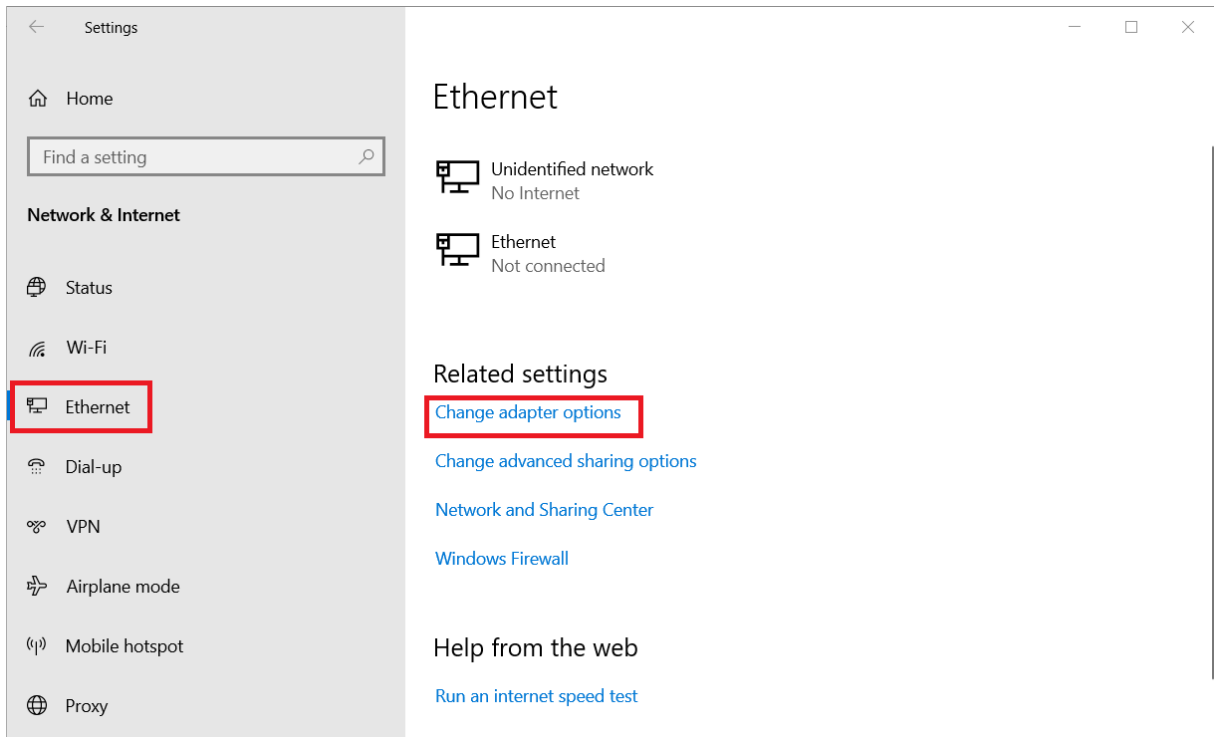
Settings

Home

Find a setting

Network & Internet

Status

Wi-Fi

Ethernet

Dial-up

VPN

Airplane mode

Mobile hotspot

Proxy

Ethernet

Unidentified network
No Internet

Ethernet
Not connected

Related settings

Change adapter options

Change advanced sharing options

Network and Sharing Center

Windows Firewall

Help from the web

Run an internet speed test